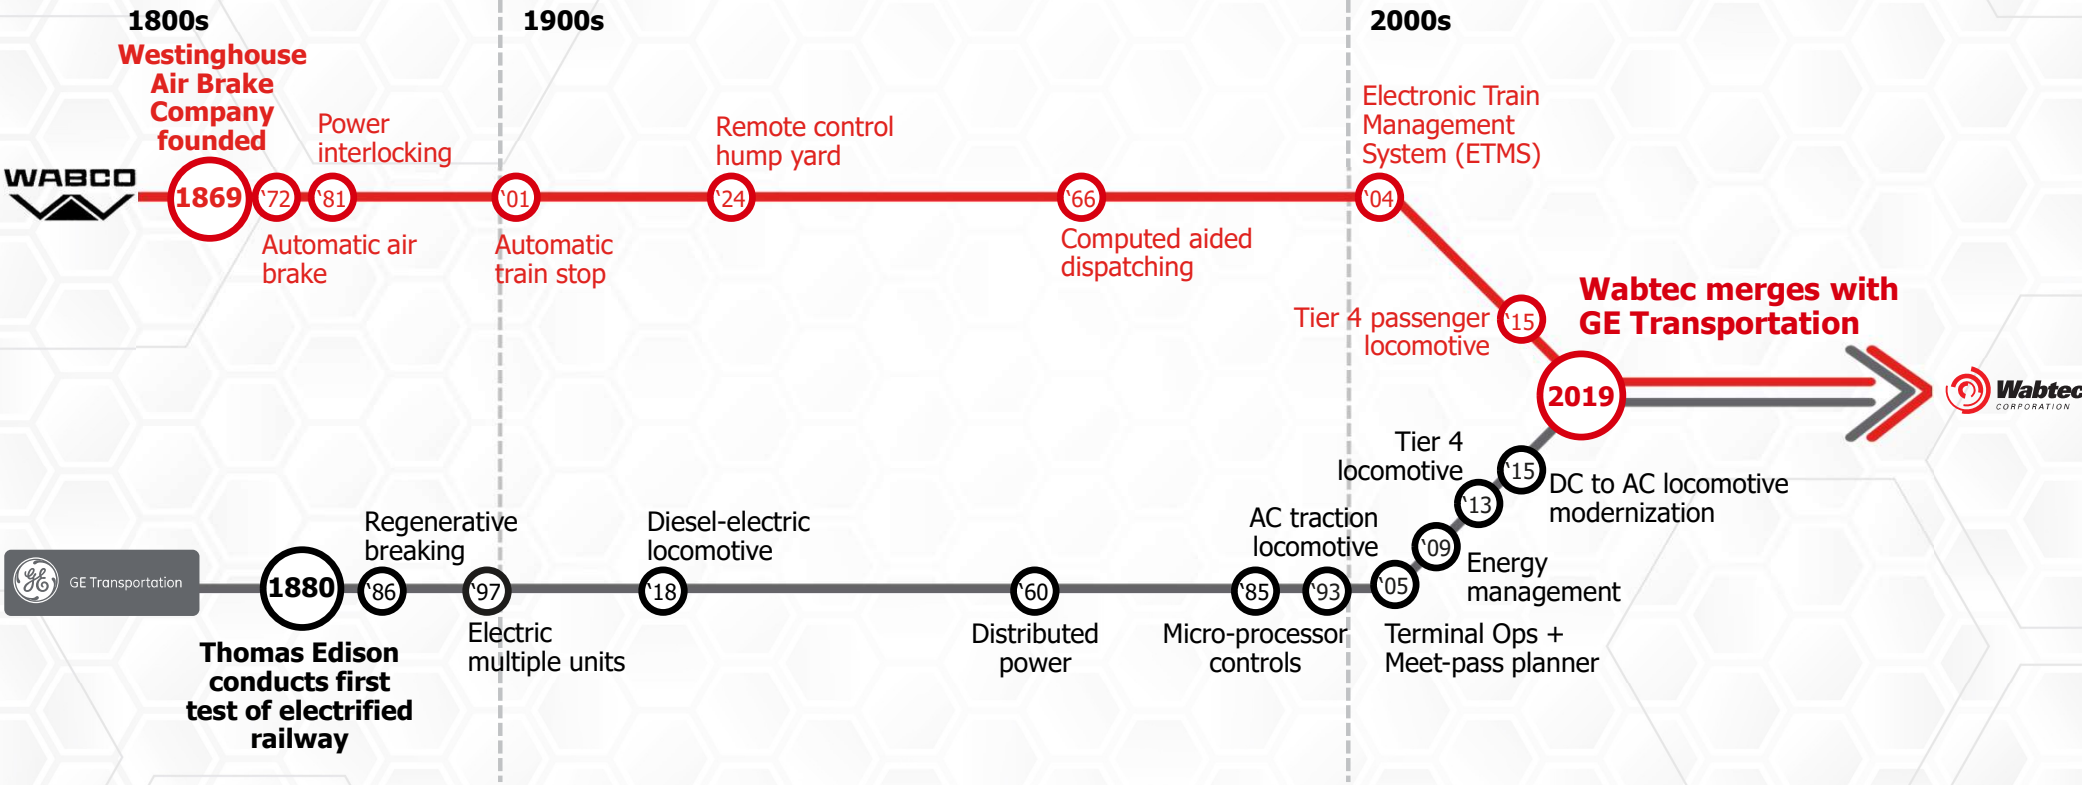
1800s

1900s

2000s

Westinghouse Air Brake Company founded

Power interlocking

Remote control hump yard

Electronic Train Management System (ETMS)

WABCO

1869

'72

'81

'01

'24

'66

'04

Automatic air brake

Automatic train stop

Computed aided dispatching

Tier 4 passenger locomotive

'15

Wabtec merges with GE Transportation

2019

Wabtec CORPORATION

Tier 4 locomotive

'15

DC to AC locomotive modernization

'13

Regenerative breaking

Diesel-electric locomotive

AC traction locomotive

'09

Energy management

GE Transportation

1880

'86

'97

'18

'60

'85

'93

'05

Thomas Edison conducts first test of electrified railway

Electric multiple units

Distributed power

Micro-processor controls

Terminal Ops + Meet-pass planner